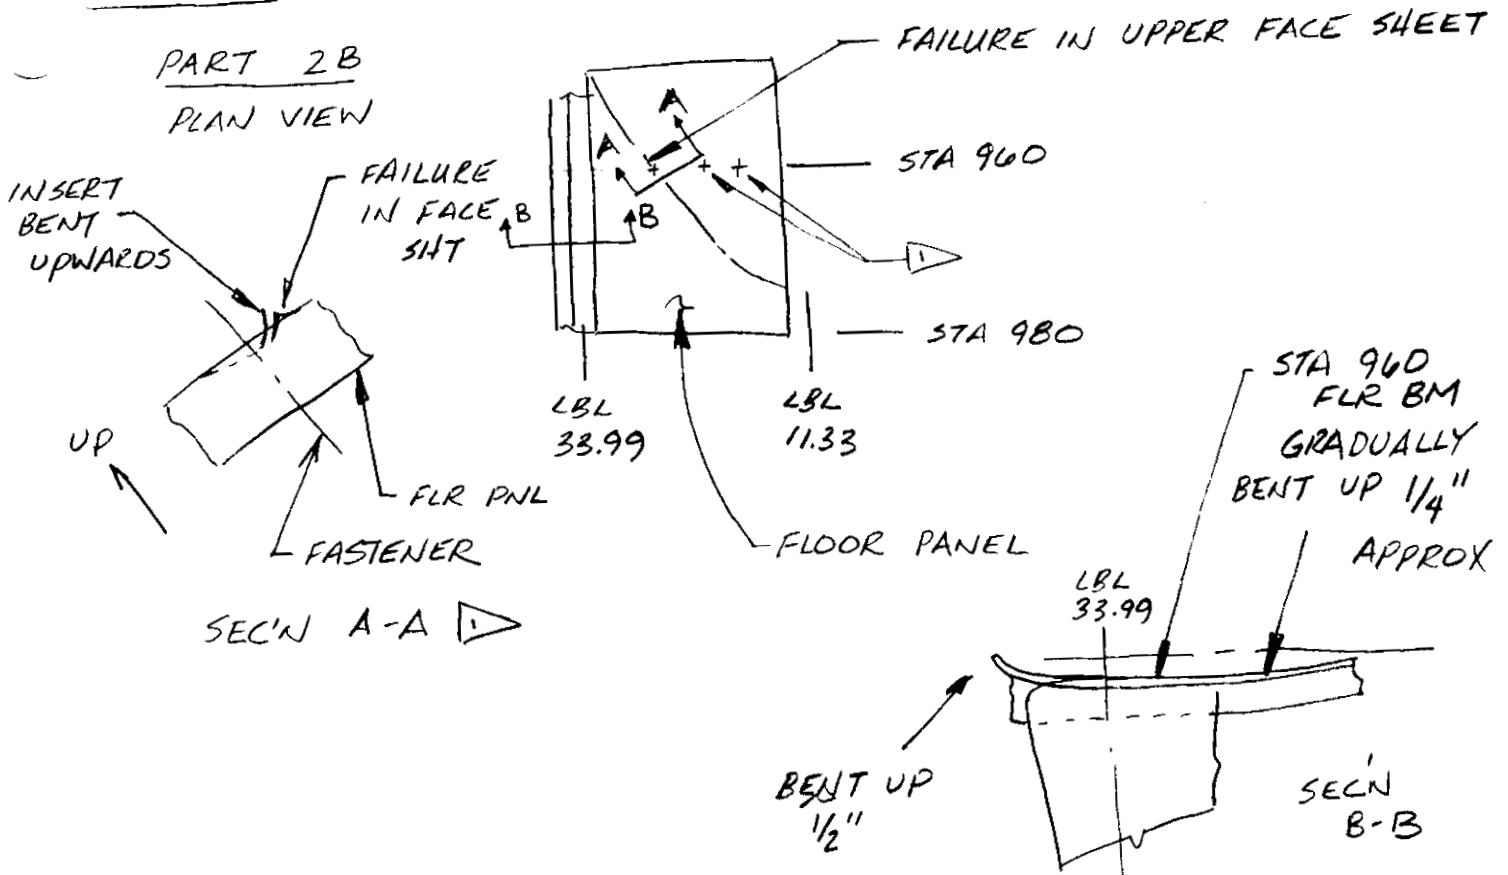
PART 2B
PLAN VIEW

FAILURE IN UPPER FACE SHEET

A
A
B
B

FAILURE IN FACE SHT

INSERT BENT UPWARDS

STA 960

1

STA 980

LBL 33.99

LBL 11.33

FLOOR PANEL

UP

FLR PNL

FASTENER

SEC'N A-A 1

STA 960 FLR BM GRADUALLY BENT UP $\frac{1}{4}$" APPROX

LBL 33.99

BENT UP $\frac{1}{2}$"

SEC'N B-B